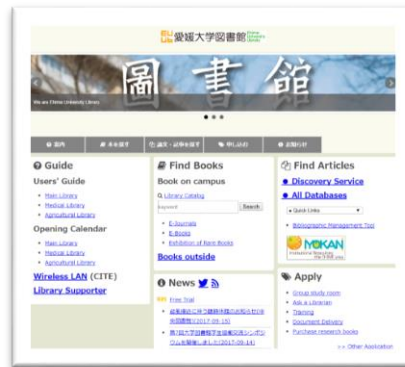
愛媛大学図書館 Ehime University Library

圖書館

We are Ehime University Library

案内
本を探す
論文・記事を探す
申し込む
お問い合せ

Guide
Users' Guide
• Main Library
• Medical Library
• Agricultural Library
Opening Calendar
• Main Library
• Medical Library
• Agricultural Library
Wireless LAN (CITE)
Library Supporter

Find Books
Book on campus
Library Catalog
keyword
Search
• E-Journals
• E-Books
• Exhibition of Rare Books
Books outside

Find Articles
• Discovery Service
• All Databases
• Quick Links
• Bibliographic Management Tool
MOKAN

News
NEW Free Trial
• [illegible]
• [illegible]

Apply
• Group study room
• Ask a Librarian
• Training
• Document Delivery
• Purchase research books
>> Other Application